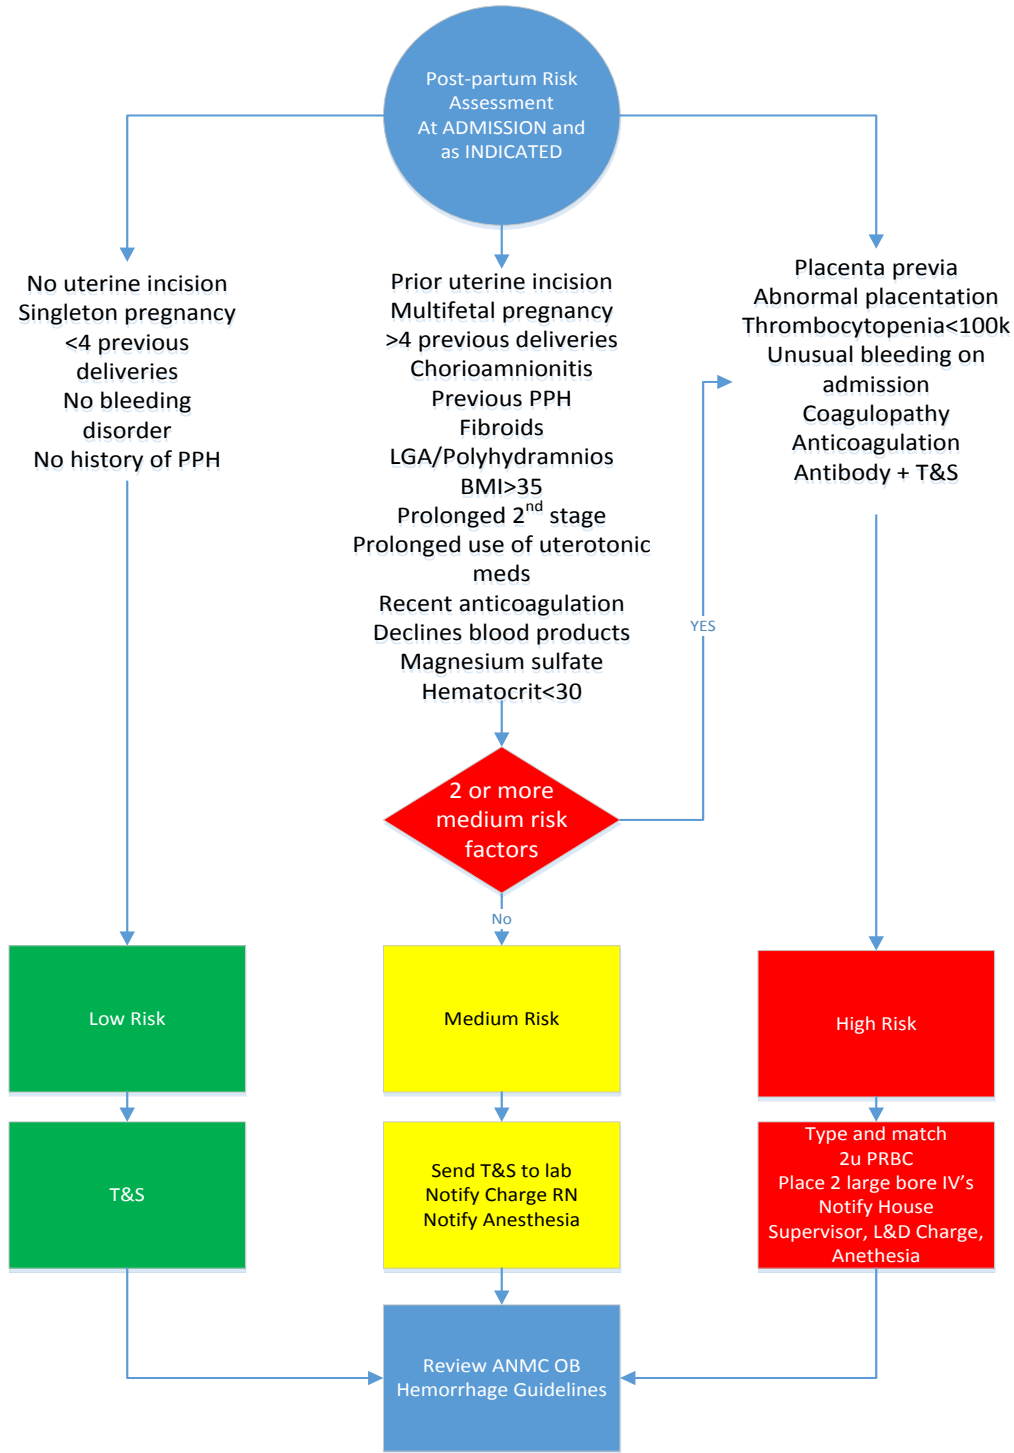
Post-partum Risk Assessment
At ADMISSION and as INDICATED

No uterine incision
Singleton pregnancy
<4 previous deliveries
No bleeding disorder
No history of PPH

Prior uterine incision
Multifetal pregnancy
>4 previous deliveries
Chorioamnionitis
Previous PPH
Fibroids
LGA/Polyhydramnios
BMI>35
Prolonged $2^{nd}$ stage
Prolonged use of uterotonic meds
Recent anticoagulation
Declines blood products
Magnesium sulfate
Hematocrit<30

Placenta previa
Abnormal placentation
Thrombocytopenia<100k
Unusual bleeding on admission
Coagulopathy
Anticoagulation
Antibody + T&S

YES

2 or more medium risk factors

No

Low Risk

Medium Risk

High Risk

T&S

Send T&S to lab
Notify Charge RN
Notify Anesthesia

Type and match
2u PRBC
Place 2 large bore IV's
Notify House Supervisor, L&D Charge, Anethesia

Review ANMC OB Hemorrhage Guidelines